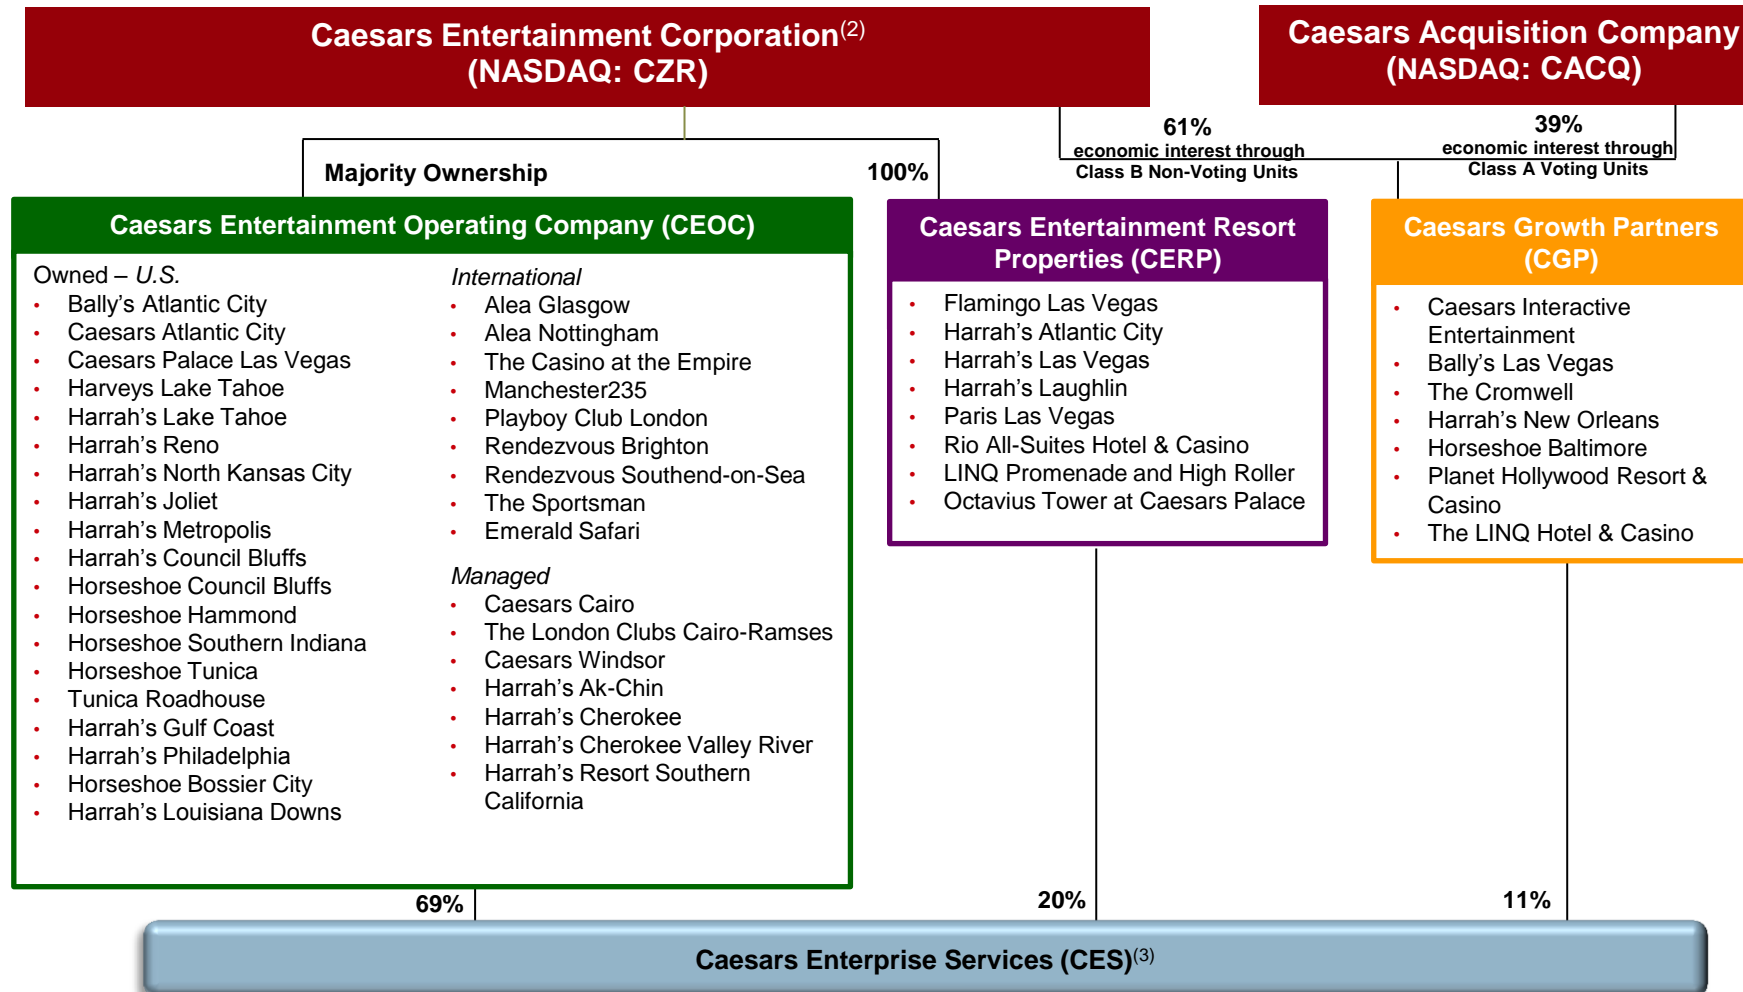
Caesars Entertainment Corporation$^{(2)}$
(NASDAQ: CZR)

Caesars Acquisition Company
(NASDAQ: CACQ)

Majority Ownership

100%

61%
economic interest through
Class B Non-Voting Units

39%
economic interest through
Class A Voting Units

Caesars Entertainment Operating Company (CEOC)

Owned – U.S.
- Bally's Atlantic City
- Caesars Atlantic City
- Caesars Palace Las Vegas
- Harveys Lake Tahoe
- Harrah's Lake Tahoe
- Harrah's Reno
- Harrah's North Kansas City
- Harrah's Joliet
- Harrah's Metropolis
- Harrah's Council Bluffs
- Horseshoe Council Bluffs
- Horseshoe Hammond
- Horseshoe Southern Indiana
- Horseshoe Tunica
- Tunica Roadhouse
- Harrah's Gulf Coast
- Harrah's Philadelphia
- Horseshoe Bossier City
- Harrah's Louisiana Downs

International
- Alea Glasgow
- Alea Nottingham
- The Casino at the Empire
- Manchester235
- Playboy Club London
- Rendezvous Brighton
- Rendezvous Southend-on-Sea
- The Sportsman
- Emerald Safari

Managed
- Caesars Cairo
- The London Clubs Cairo-Ramses
- Caesars Windsor
- Harrah's Ak-Chin
- Harrah's Cherokee
- Harrah's Cherokee Valley River
- Harrah's Resort Southern California

Caesars Entertainment Resort Properties (CERP)
- Flamingo Las Vegas
- Harrah's Atlantic City
- Harrah's Las Vegas
- Harrah's Laughlin
- Paris Las Vegas
- Rio All-Suites Hotel & Casino
- LINQ Promenade and High Roller
- Octavius Tower at Caesars Palace

Caesars Growth Partners (CGP)
- Caesars Interactive Entertainment
- Bally's Las Vegas
- The Cromwell
- Harrah's New Orleans
- Horseshoe Baltimore
- Planet Hollywood Resort & Casino
- The LINQ Hotel & Casino

69%

20%

11%

Caesars Enterprise Services (CES)$^{(3)}$